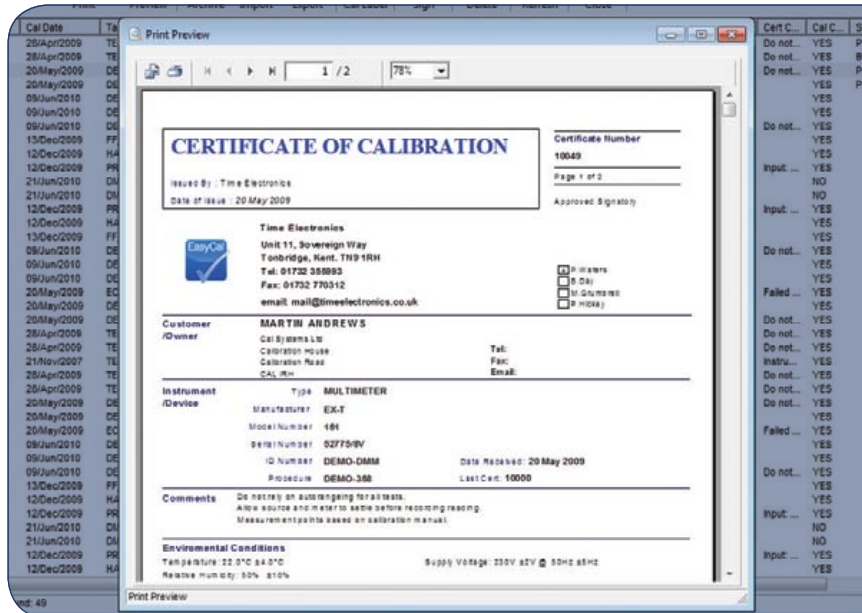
Cal Date
28/Apr/2009
28/Apr/2009
20/May/2009
20/May/2009
09/Jun/2010
09/Jun/2010
09/Jun/2010
13/Dec/2009
12/Dec/2009
12/Dec/2009
21/Jun/2010
21/Jun/2010
12/Dec/2009
12/Dec/2009
13/Dec/2009
09/Jun/2010
09/Jun/2010
09/Jun/2010
20/May/2009
20/May/2009
20/May/2009
28/Apr/2009
28/Apr/2009
21/Nov/2007
28/Apr/2009
28/Apr/2009
20/May/2009
20/May/2009
20/May/2009
09/Jun/2010
09/Jun/2010
09/Jun/2010
13/Dec/2009
12/Dec/2009
12/Dec/2009
21/Jun/2010
21/Jun/2010
12/Dec/2009
12/Dec/2009

Print Preview

1 / 2 78%

CERTIFICATE OF CALIBRATION

Issued By : Time Electronics
Date of issue : 20 May 2009

Certificate Number
10049
Page 1 of 2
Approved Signatory

EasyCal

Time Electronics
Unit 11, Sovereign Way
Tonbridge, Kent. TN9 1RH
Tel: 01732 355993
Fax: 01732 770312
email: mail@timeelectronics.co.uk

P.Waters
S.Day
M.Grumbrell
P.Hickey

Customer /Owner
MARTIN ANDREWS
Cal Systems Ltd
Calibration House
Calibration Road
CAL IRH
Tel:
Fax:
Email:

Instrument /Device
Type MULTIMETER
Manufacturer EX-T
Model Number 151
Serial Number 52775/8V
ID Number DEMO-DMM
Procedure DEMO-388
Date Received: 20 May 2009
Last Cert: 10000

Comments
Do not rely on autoranging for all tests.
Allow source and meter to settle before recording reading.
Measurement points based on calibration manual.

Enviromental Conditions
Temperature: 22.0°C ±4.0°C
Relative Humidity: 50% ±10%
Supply Voltage: 230V ±2V @ 50Hz ±5Hz

Print Preview

Cert C... Cal C...
Do not... YES
Do not... YES
Do not... YES
YES
YES
YES
Do not... YES
YES
YES
Input: ... YES
NO
NO
Input: ... YES
YES
YES
Do not... YES
YES
YES
Failed ... YES
YES
Do not... YES
Do not... YES
Do not... YES
Instru... YES
Do not... YES
Do not... YES
Do not... YES
YES
Failed ... YES
YES
YES
Do not... YES
YES
YES
Input: ... YES
NO
NO
Input: ... YES
YES

nd: 49